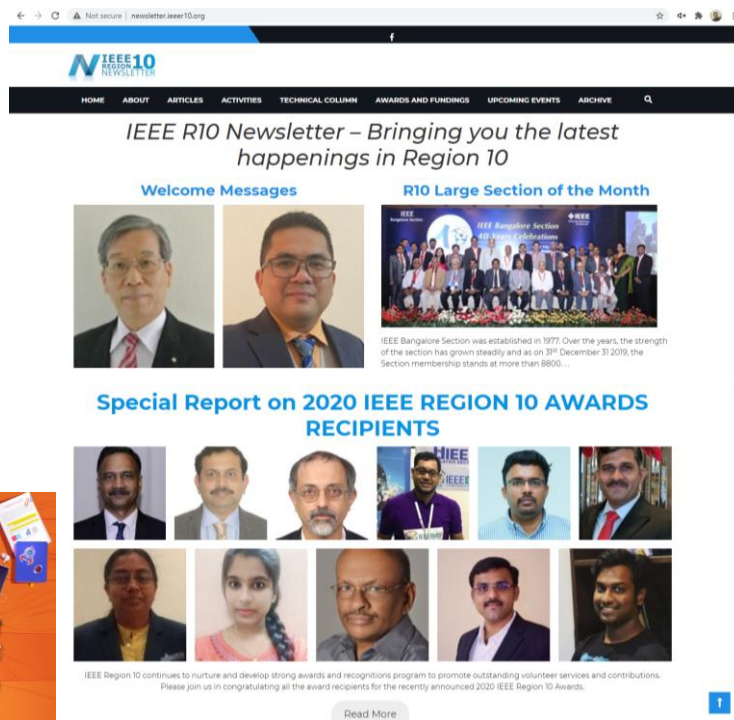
Not secure | newsletter.ieeer10.org

f

IEEE REGION 10 NEWSLETTER

HOME ABOUT ARTICLES ACTIVITIES TECHNICAL COLUMN AWARDS AND FUNDINGS UPCOMING EVENTS ARCHIVE

IEEE R10 Newsletter – Bringing you the latest happenings in Region 10

Welcome Messages

R10 Large Section of the Month

IEEE Bangalore Section 40 Years Celebrations

IEEE Bangalore Section was established in 1977. Over the years, the strength of the section has grown steadily and as on 31st December 31 2019, the Section membership stands at more than 8800....

Special Report on 2020 IEEE REGION 10 AWARDS RECIPIENTS

IEEE Region 10 continues to nurture and develop strong awards and recognitions program to promote outstanding volunteer services and contributions. Please join us in congratulating all the award recipients for the recently announced 2020 IEEE Region 10 Awards.

Read More